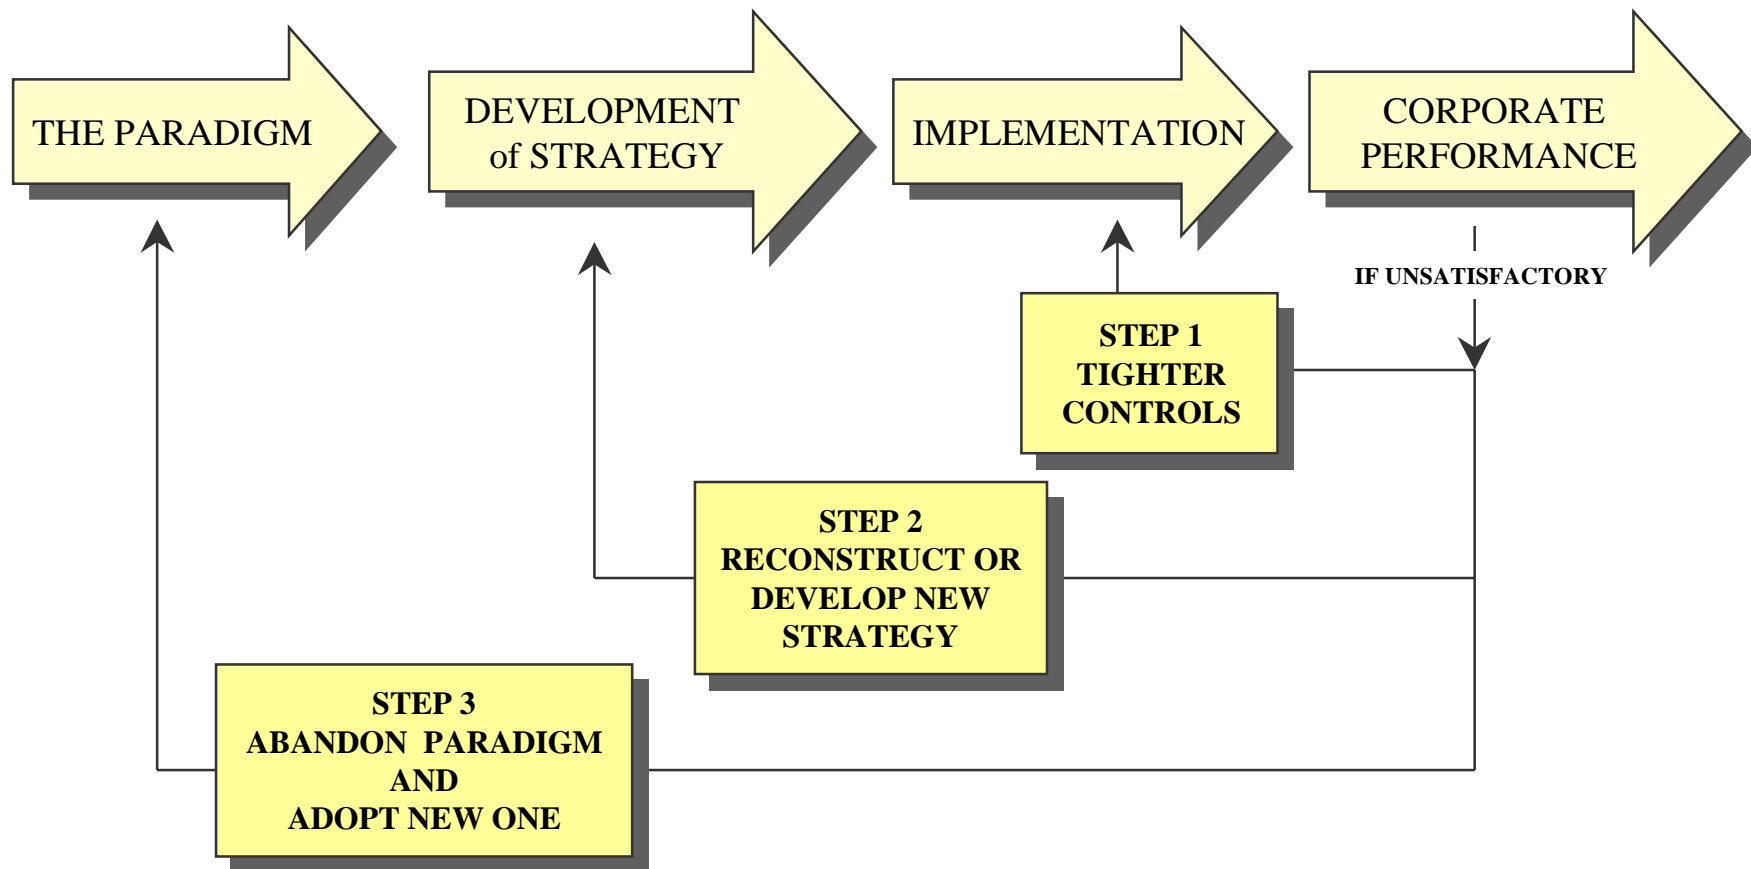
THE PARADIGM

DEVELOPMENT of STRATEGY

IMPLEMENTATION

CORPORATE PERFORMANCE

IF UNSATISFACTORY

STEP 1
TIGHTER CONTROLS

STEP 2
RECONSTRUCT OR DEVELOP NEW STRATEGY

STEP 3
ABANDON PARADIGM AND ADOPT NEW ONE